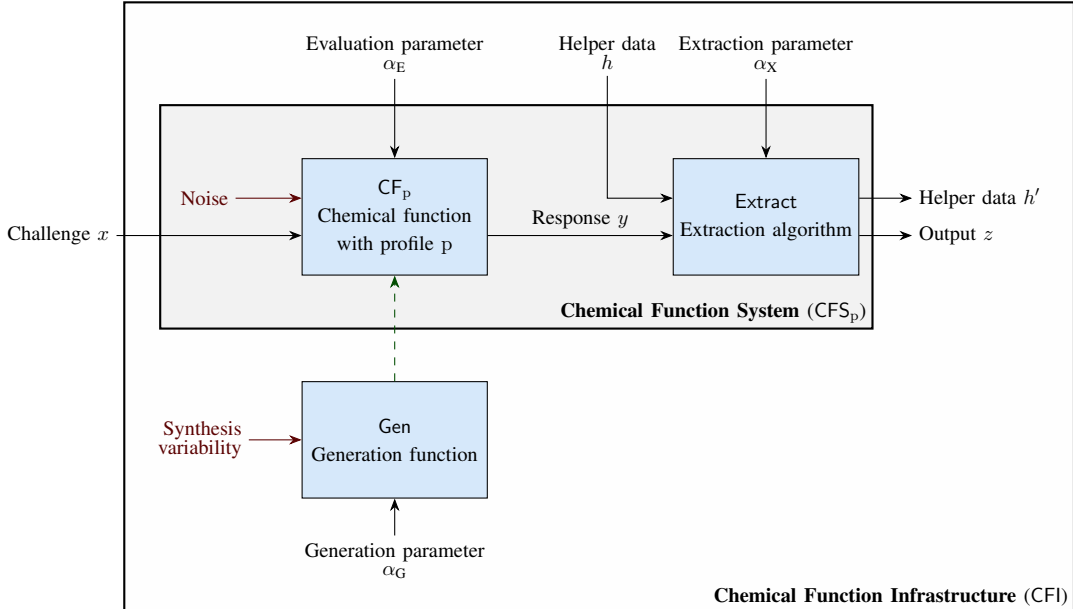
Evaluation parameter
$\alpha_{\mathrm{E}}$

Helper data
$h$

Extraction parameter
$\alpha_{\mathrm{X}}$

Noise

$\mathsf{CF}_{\mathrm{p}}$
Chemical function with profile p

Response $y$

Extract
Extraction algorithm

Helper data $h'$

Output $z$

Challenge $x$

**Chemical Function System** ($\mathsf{CFS}_{\mathrm{p}}$)

Synthesis variability

Gen
Generation function

Generation parameter
$\alpha_{\mathrm{G}}$

**Chemical Function Infrastructure** (CFI)